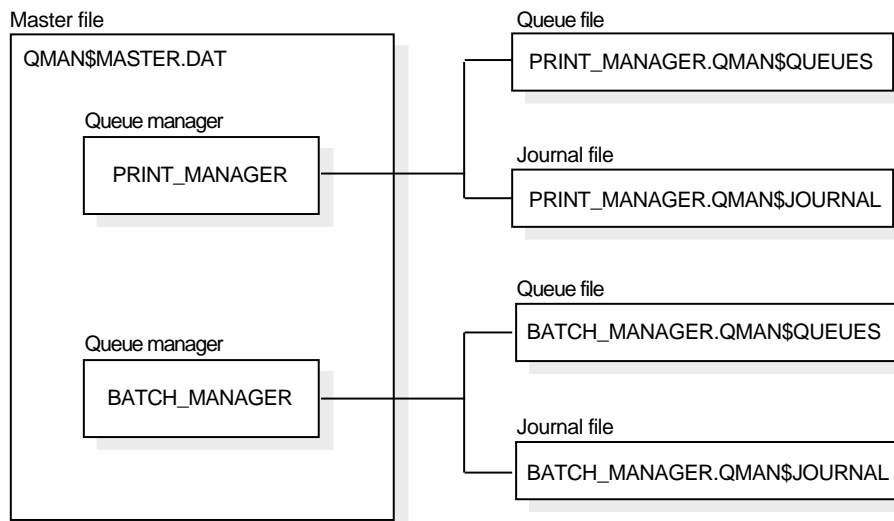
Master file

QMAN$MASTER.DAT

Queue manager

PRINT_MANAGER

Queue manager

BATCH_MANAGER

Queue file

PRINT_MANAGER.QMAN$QUEUES

Journal file

PRINT_MANAGER.QMAN$JOURNAL

Queue file

BATCH_MANAGER.QMAN$QUEUES

Journal file

BATCH_MANAGER.QMAN$JOURNAL